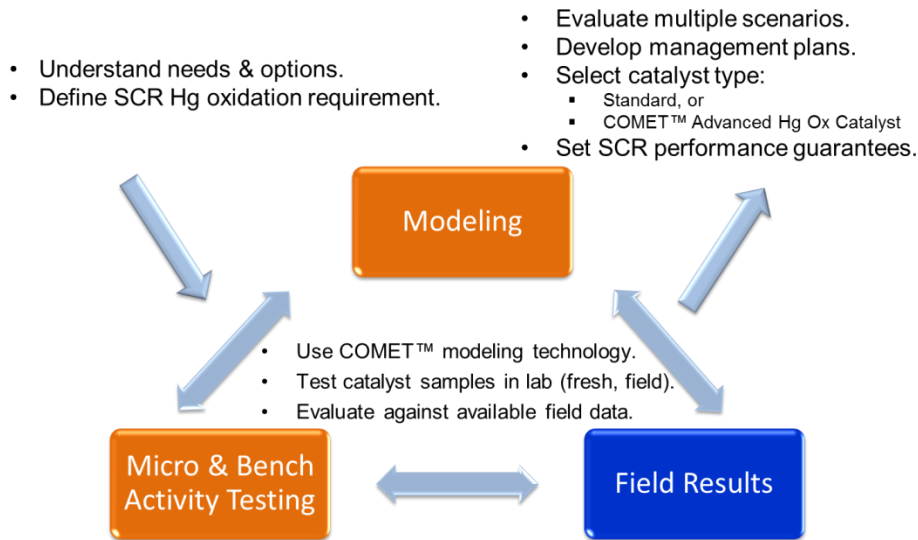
• Evaluate multiple scenarios.
• Develop management plans.
• Select catalyst type:
▪ Standard, or
▪ COMET™ Advanced Hg Ox Catalyst
• Set SCR performance guarantees.

• Understand needs & options.
• Define SCR Hg oxidation requirement.

Modeling

• Use COMET™ modeling technology.
• Test catalyst samples in lab (fresh, field).
• Evaluate against available field data.

Micro & Bench Activity Testing

Field Results